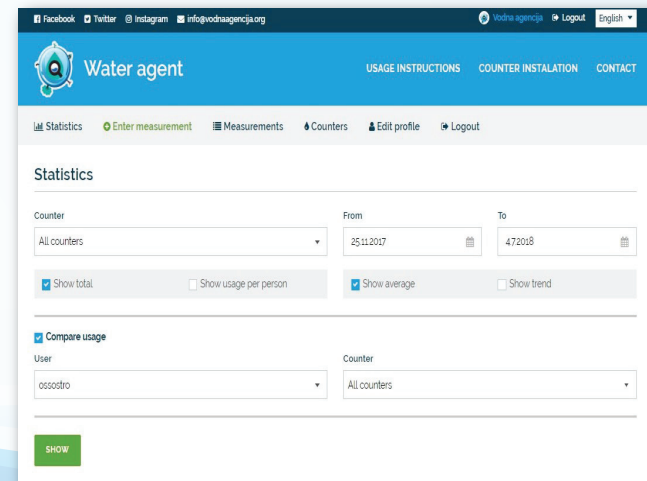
Facebook Twitter Instagram info@vodnaagencija.org

Vodna agencija Logout English

Water agent

USAGE INSTRUCTIONS COUNTER INSTALATION CONTACT

Statistics Enter measurement Measurements Counters Edit profile Logout

Statistics

Counter

All counters

From

25.11.2017

To

4.7.2018

Show total

Show usage per person

Show average

Show trend

Compare usage

User

ossostro

Counter

All counters

SHOW